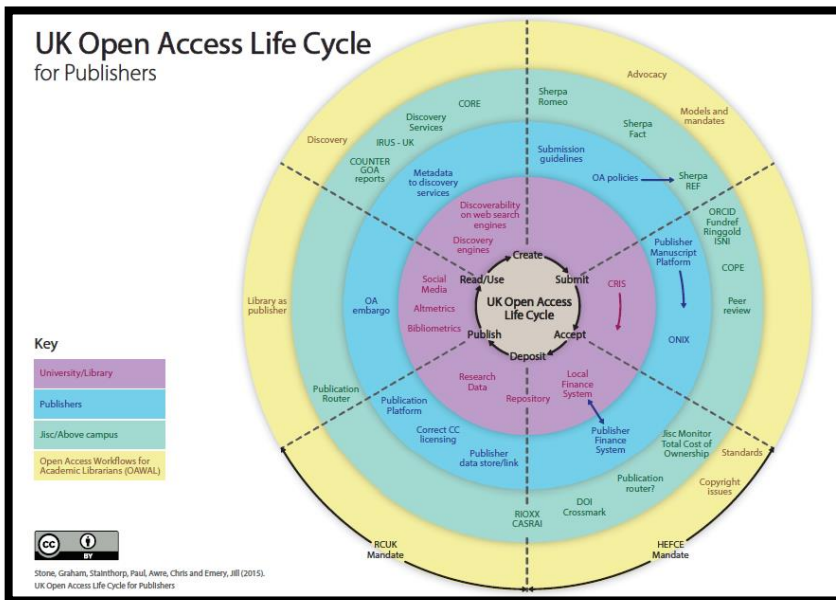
UK Open Access Life Cycle
for Publishers

Advocacy

Models and mandates

Sherpa Romeo

CORE

Discovery Services

Sherpa Fact

Discovery

IRUS - UK

COUNTER GOA reports

Submission guidelines

OA policies

Sherpa REF

Metadata to discovery services

ORCID Fundref Ringgold ISNI

Discoverability on web search engines

Discovery engines

Create

Publisher Manuscript Platform

COPE

Read/Use

Submit

Social Media

CRIS

Library as publisher

OA embargo

Altmetrics

UK Open Access Life Cycle

Peer review

Bibliometrics

Publish

Accept

ONIX

Deposit

Key

University/Library

Publishers

Jisc/Above campus

Open Access Workflows for Academic Librarians (OAWAL)

Publication Router

Research Data

Local Finance System

Repository

Publication Platform

Publisher Finance System

Jisc Monitor Total Cost of Ownership

Correct CC licensing

Standards

Publisher data store/link

Publication router?

Copyright issues

DOI Crossmark

RIOXX CASRAI

RCUK Mandate

HEFCE Mandate

cc BY

Stone, Graham, Stainthorp, Paul, Awre, Chris and Emery, Jill (2015). UK Open Access Life Cycle for Publishers